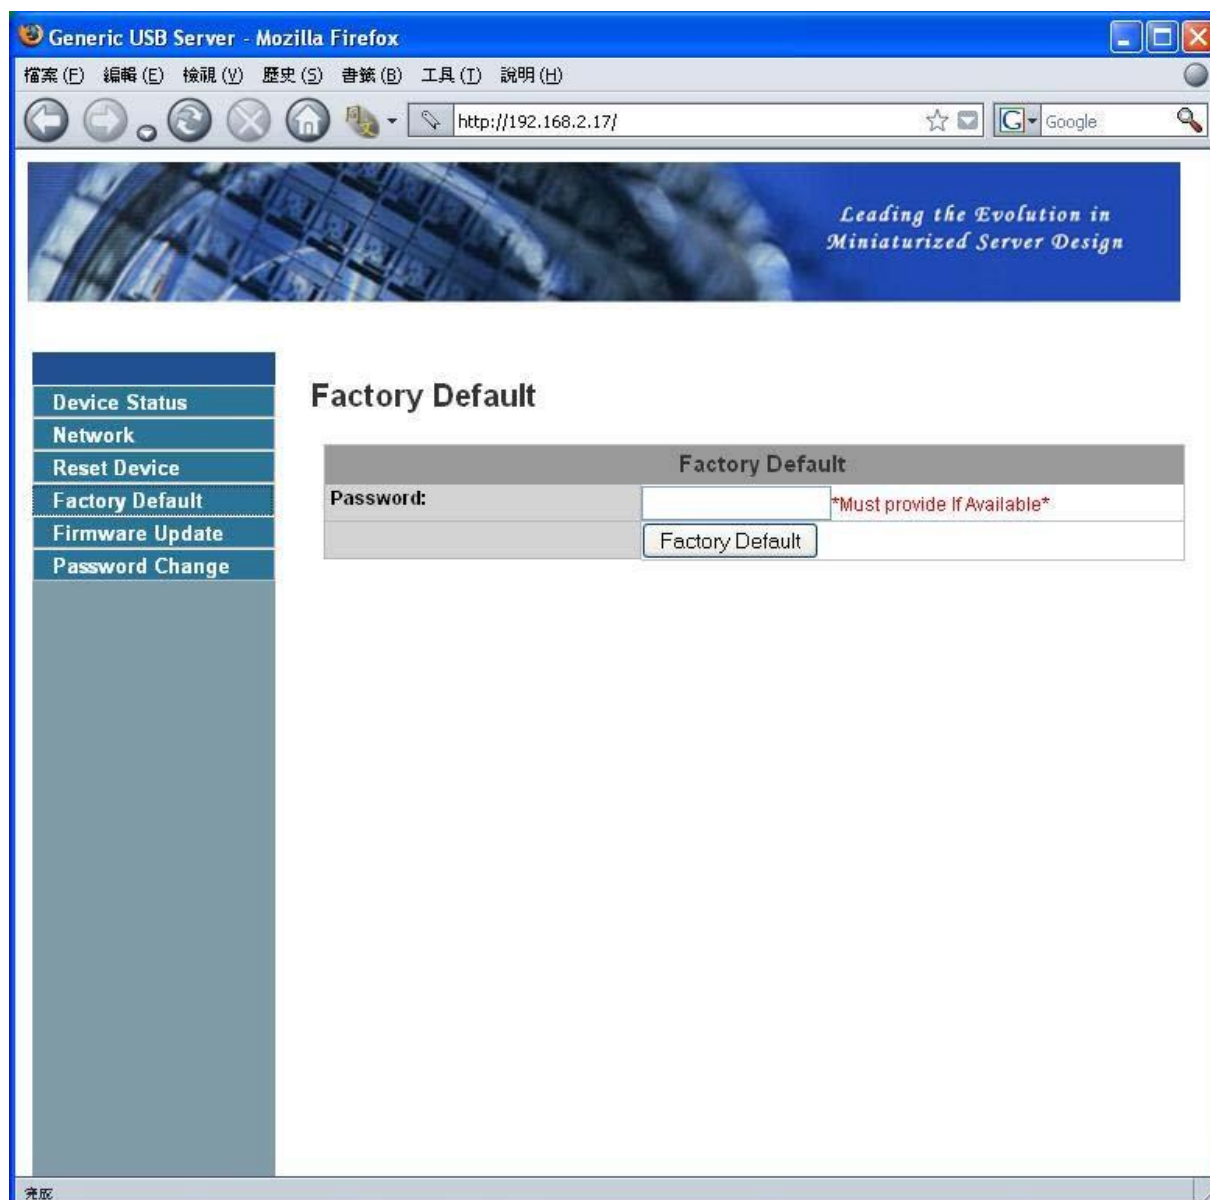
Generic USB Server - Mozilla Firefox

檔案(F) 編輯(E) 檢視(V) 歷史(S) 書籤(B) 工具(T) 說明(H)

http://192.168.2.17/

Google

Leading the Evolution in Miniaturized Server Design

Device Status
Network
Reset Device
Factory Default
Firmware Update
Password Change

Factory Default

| Factory Default | |
|---|---|
| Password: | *Must provide If Available* |
| | Factory Default |

完成